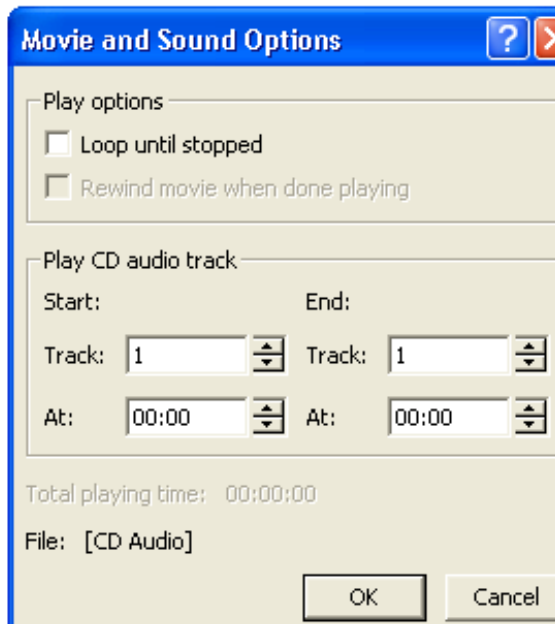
Movie and Sound Options

Play options

Loop until stopped

Rewind movie when done playing

Play CD audio track

Start:

Track: 1

At: 00:00

End:

Track: 1

At: 00:00

Total playing time: 00:00:00

File: [CD Audio]

OK

Cancel